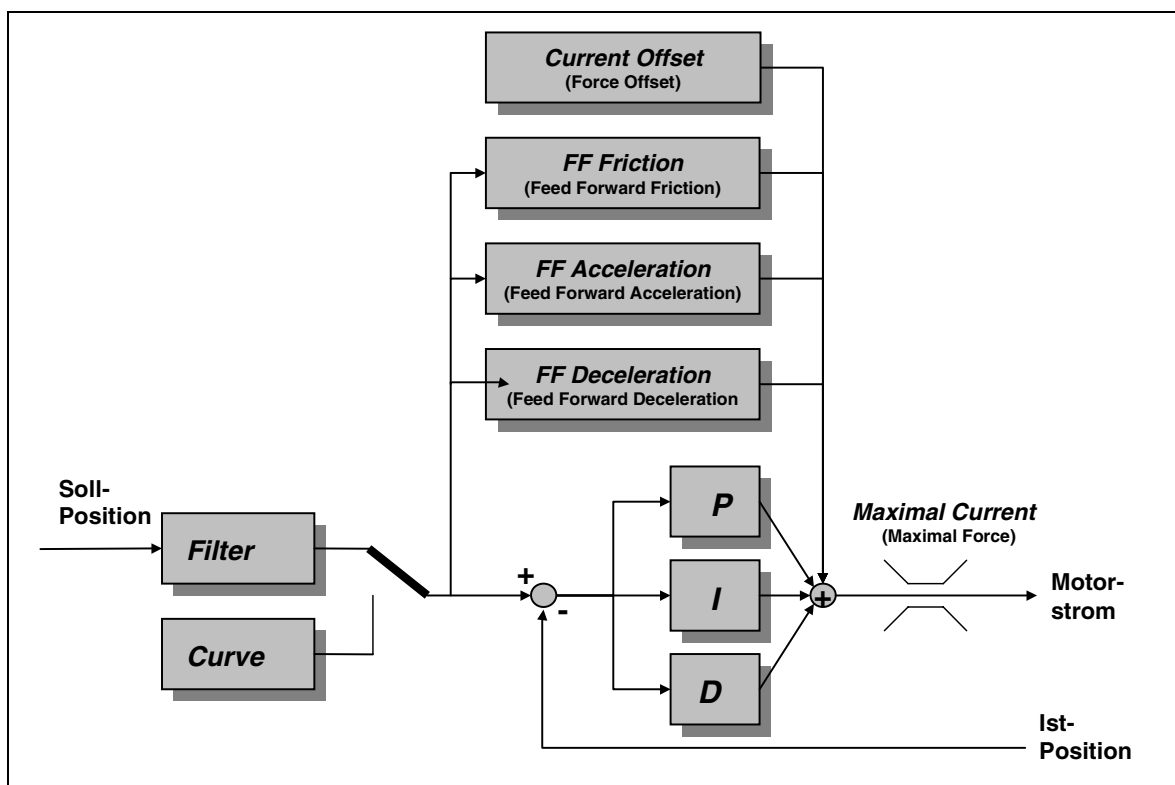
Current Offset
(Force Offset)

FF Friction
(Feed Forward Friction)

FF Acceleration
(Feed Forward Acceleration)

FF Deceleration
(Feed Forward Deceleration

Soll-Position

Filter

Curve

+

-

P

I

D

Maximal Current
(Maximal Force)

Motorstrom

Ist-Position